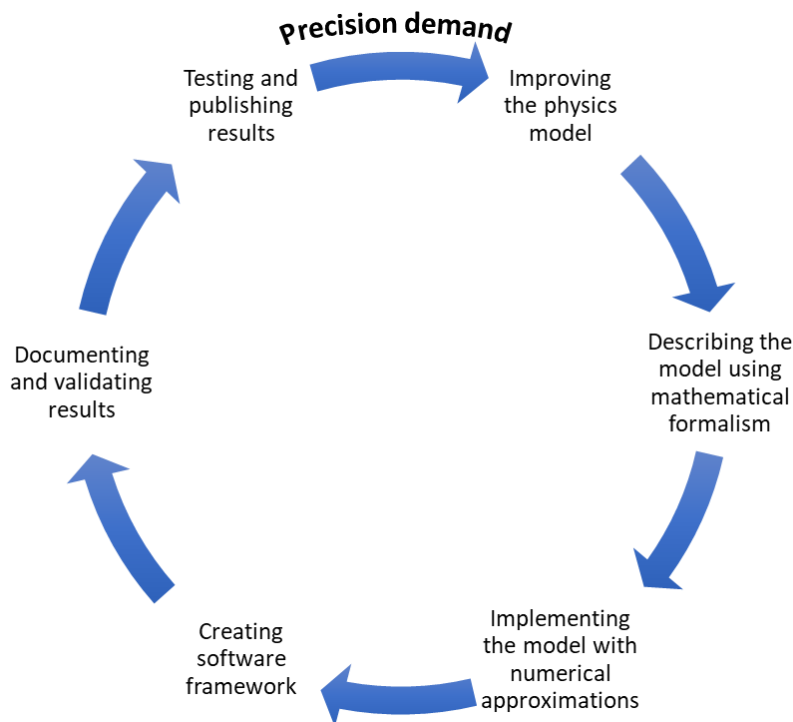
Precision demand

Testing and publishing results

Improving the physics model

Describing the model using mathematical formalism

Implementing the model with numerical approximations

Creating software framework

Documenting and validating results